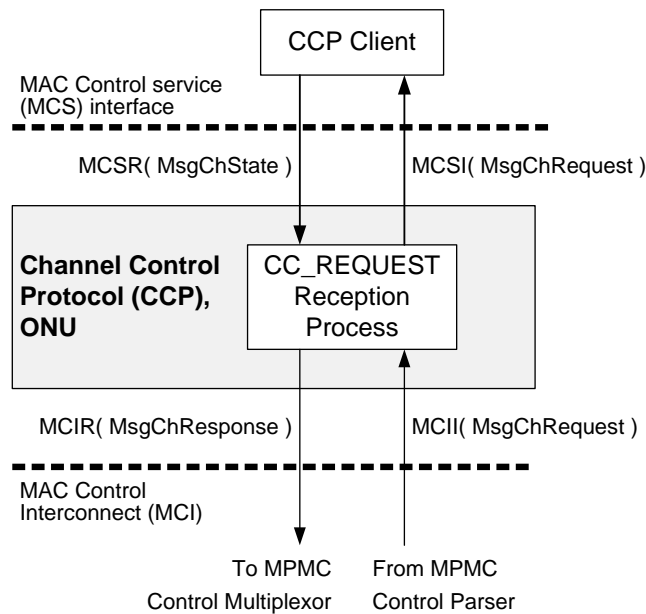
CCP Client

MAC Control service (MCS) interface

MCSR( MsgChState )

MCSI( MsgChRequest )

Channel Control Protocol (CCP), ONU

CC_REQUEST Reception Process

MCIR( MsgChResponse )

MCII( MsgChRequest )

MAC Control Interconnect (MCI)

To MPMC Control Multiplexor

From MPMC Control Parser